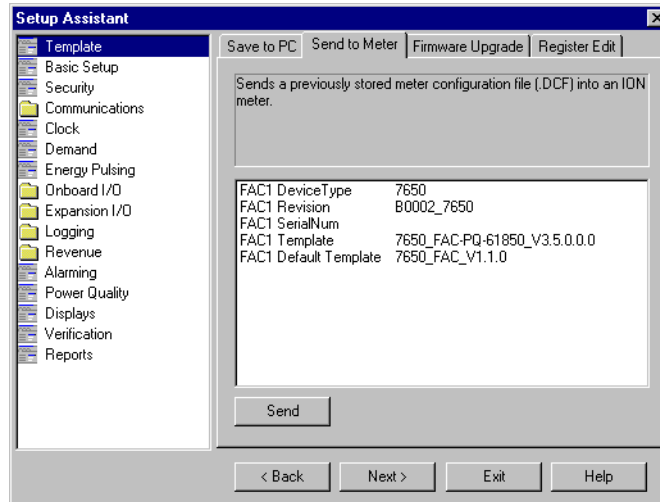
Setup Assistant

Template
Basic Setup
Security
Communications
Clock
Demand
Energy Pulsing
Onboard I/O
Expansion I/O
Logging
Revenue
Alarming
Power Quality
Displays
Verification
Reports

Save to PC | Send to Meter | Firmware Upgrade | Register Edit

Sends a previously stored meter configuration file (.DCF) into an ION meter.

| | |
|---|---|
| FAC1 DeviceType | 7650 |
| FAC1 Revision | B0002_7650 |
| FAC1 SerialNum | |
| FAC1 Template | 7650_FAC-PQ-61850_V3.5.0.0.0 |
| FAC1 Default Template | 7650_FAC_V1.1.0 |

Send

< Back | Next > | Exit | Help